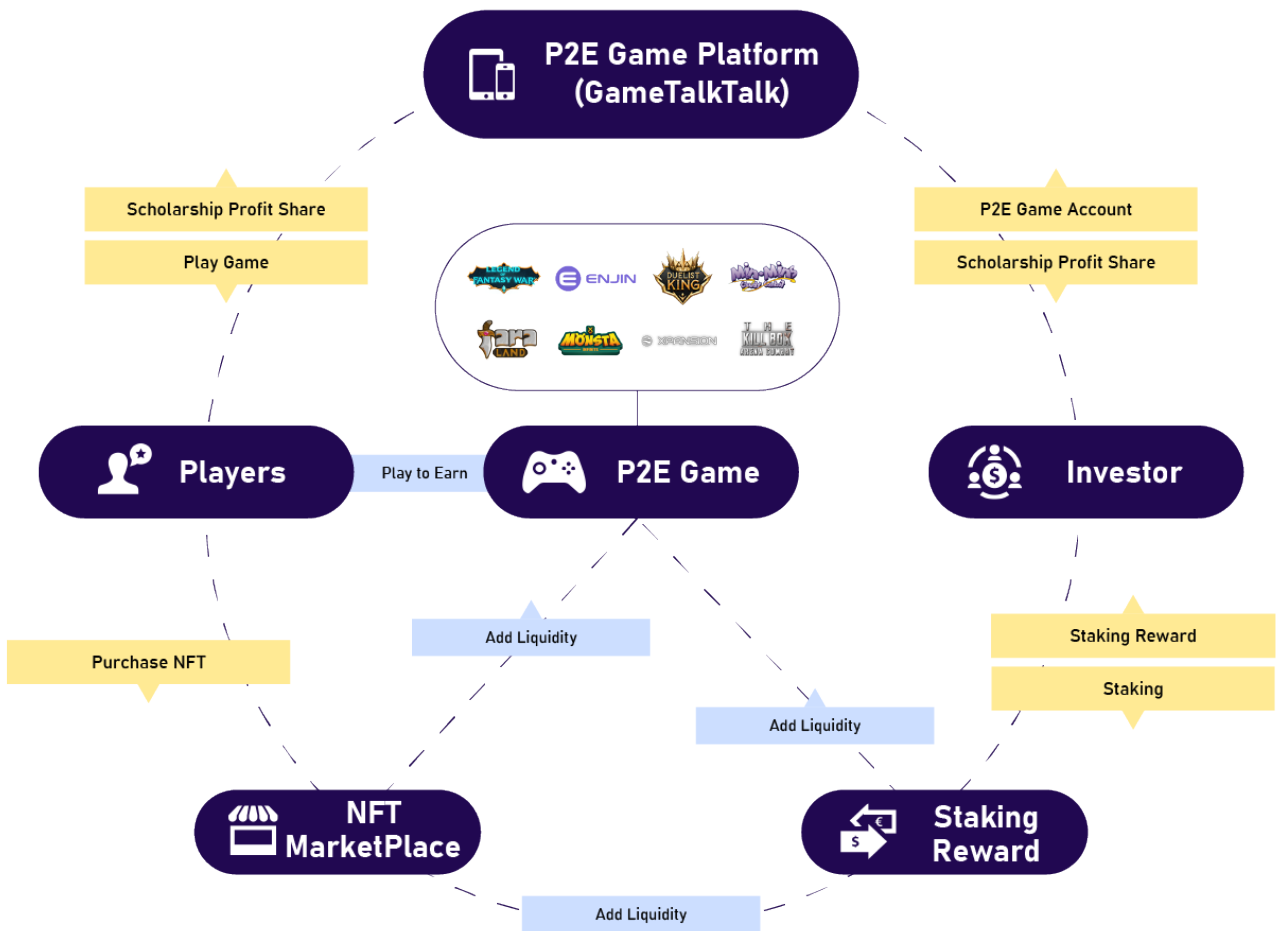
P2E Game Platform (GameTalkTalk)

Scholarship Profit Share

Play Game

P2E Game Account

Scholarship Profit Share

LEGEND OF FANTASY WAR

ENJIN

DUELIST KING

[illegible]

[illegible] LAND

MONSTA

XPANSION

THE KILLBOX

Players

Play to Earn

P2E Game

Investor

Add Liquidity

Purchase NFT

Staking Reward

Staking

Add Liquidity

NFT MarketPlace

Staking Reward

Add Liquidity